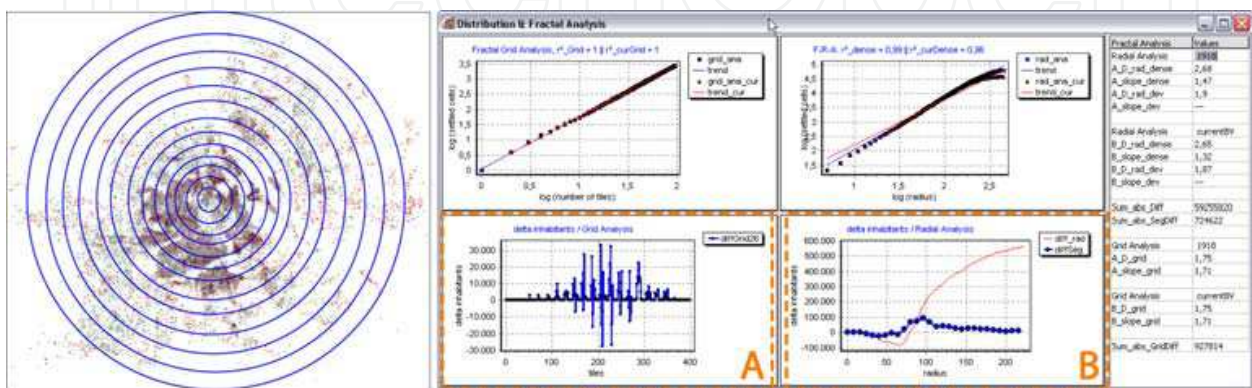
Distribution & Fractal Analysis

Fractal Grid Analysis, r²_Grid = 1 || r²_curGrid = 1

grid_area
trend
grid_area_cur
trend_cur

log (settled cells)

3,5
3
2,5
2
1,5
1
0,5
0

0
0,5
1
1,5
2

log (number of tiles)

F.R.A. r²_dense = 0,99 || r²_curDense = 0,96

rad_area
trend
rad_area_cur
trend_cur

log (settled cells)

5
4,5
4
3,5
3
2,5
2
1,5

1
1,5
2
2,5

log (radius)

delta inhabitants / Grid Analysis

diffGrid26

delta inhabitants

30.000
20.000
10.000
0
-10.000
-20.000
-30.000

0
100
200
300
400

tiles

A

delta inhabitants / Radial Analysis

diff_rad
diffSeg

delta inhabitants

600.000
500.000
400.000
300.000
200.000
100.000
0
-100.000

0
50
100
150
200

radius

B

| Fractal Analysis | Values |
|---|---|
| Radial Analysis | 1910 |
| A_D_rad_dense | 2,68 |
| A_slope_dense | 1,47 |
| A_D_rad_dev | 1,9 |
| A_slope_dev | --- |
| | |
| Radial Analysis | currentBY |
| B_D_rad_dense | 2,65 |
| B_slope_dense | 1,32 |
| B_D_rad_dev | 1,87 |
| B_slope_dev | --- |
| | |
| Sum_abs_Diff | 59255020 |
| Sum_abs_SegDiff | 724622 |
| | |
| Grid Analysis | 1910 |
| A_D_grid | 1,75 |
| A_slope_grid | 1,71 |
| | |
| Grid Analysis | currentBY |
| B_D_grid | 1,75 |
| B_slope_grid | 1,71 |
| | |
| Sum_abs_GridDiff | 927814 |